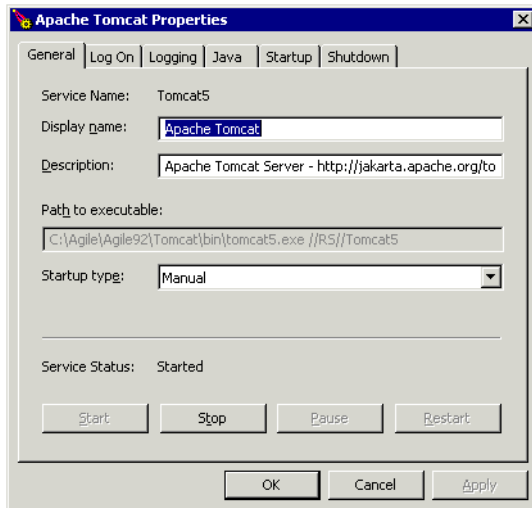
Apache Tomcat Properties

General | Log On | Logging | Java | Startup | Shutdown

Service Name: Tomcat5

Display name: Apache Tomcat

Description: Apache Tomcat Server - http://jakarta.apache.org/to

Path to executable:

C:\Agile\Agile92\Tomcat\bin\tomcat5.exe //RS//Tomcat5

Startup type: Manual

Service Status: Started

Start | Stop | Pause | Restart

OK | Cancel | Apply